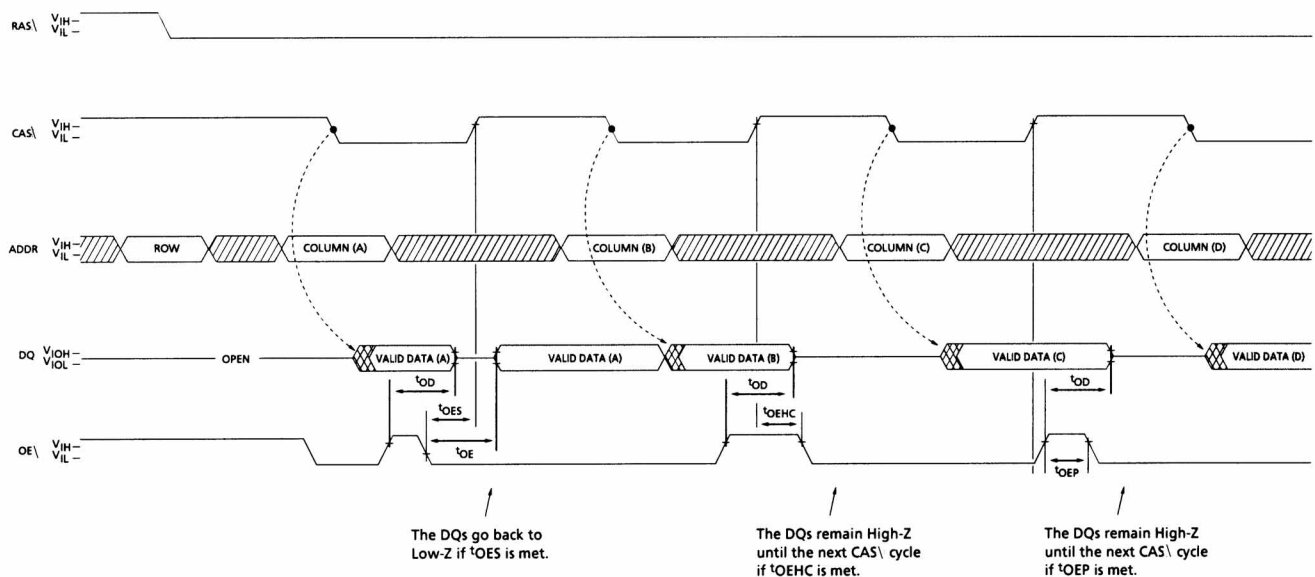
RAS\ $V_{IH}$ – $V_{IL}$ –

CAS\ $V_{IH}$ – $V_{IL}$ –

ADDR $V_{IH}$ – $V_{IL}$ –

ROW

COLUMN (A)

COLUMN (B)

COLUMN (C)

COLUMN (D)

DQ $V_{IOH}$ – $V_{IOL}$ –

OPEN

VALID DATA (A)

VALID DATA (A)

VALID DATA (B)

VALID DATA (C)

VALID DATA (D)

$t_{OD}$

$t_{OES}$

$t_{OE}$

$t_{OD}$

$t_{OEHC}$

$t_{OD}$

$t_{OEP}$

OE\ $V_{IH}$ – $V_{IL}$ –

The DQs go back to Low-Z if $t_{OES}$ is met.

The DQs remain High-Z until the next CAS\ cycle if $t_{OEHC}$ is met.

The DQs remain High-Z until the next CAS\ cycle if $t_{OEP}$ is met.